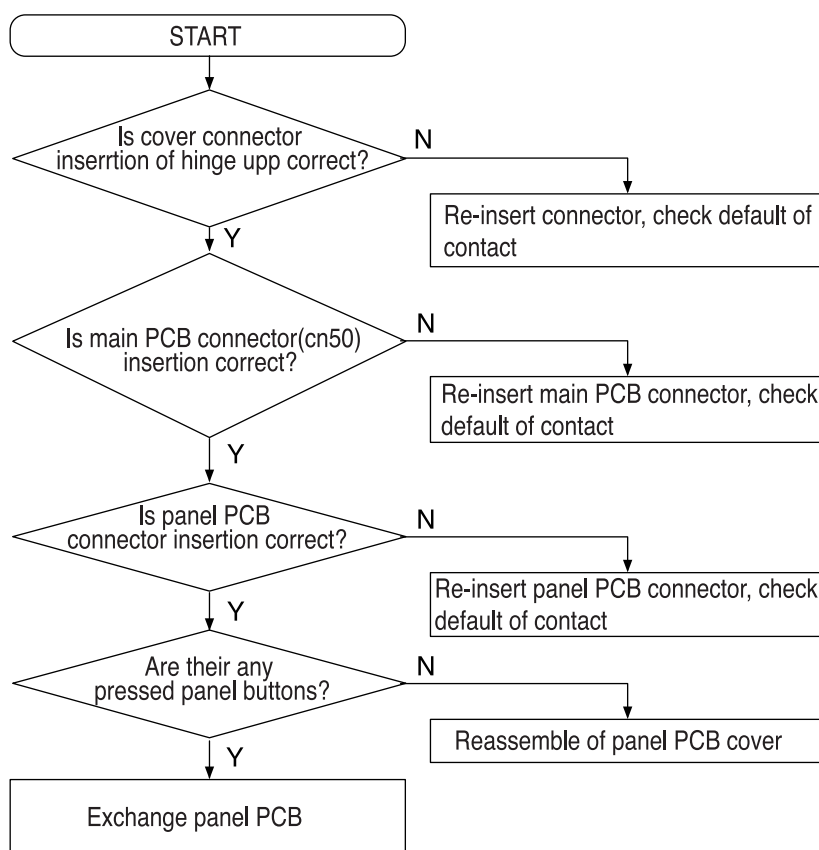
START

Is cover connector inserrtion of hinge upp correct?

N

Re-insert connector, check default of contact

Y

Is main PCB connector(cn50) insertion correct?

N

Re-insert main PCB connector, check default of contact

Y

Is panel PCB connector insertion correct?

N

Re-insert panel PCB connector, check default of contact

Y

Are their any pressed panel buttons?

N

Reassemble of panel PCB cover

Y

Exchange panel PCB